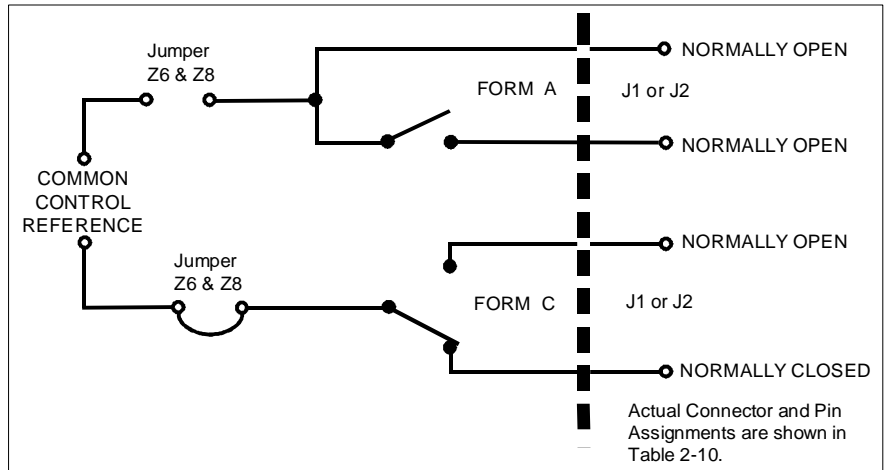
Jumper
Z6 & Z8

NORMALLY OPEN

FORM A

J1 or J2

NORMALLY OPEN

COMMON
CONTROL
REFERENCE

NORMALLY OPEN

Jumper
Z6 & Z8

FORM C

J1 or J2

NORMALLY CLOSED

Actual Connector and Pin Assignments are shown in Table 2-10.